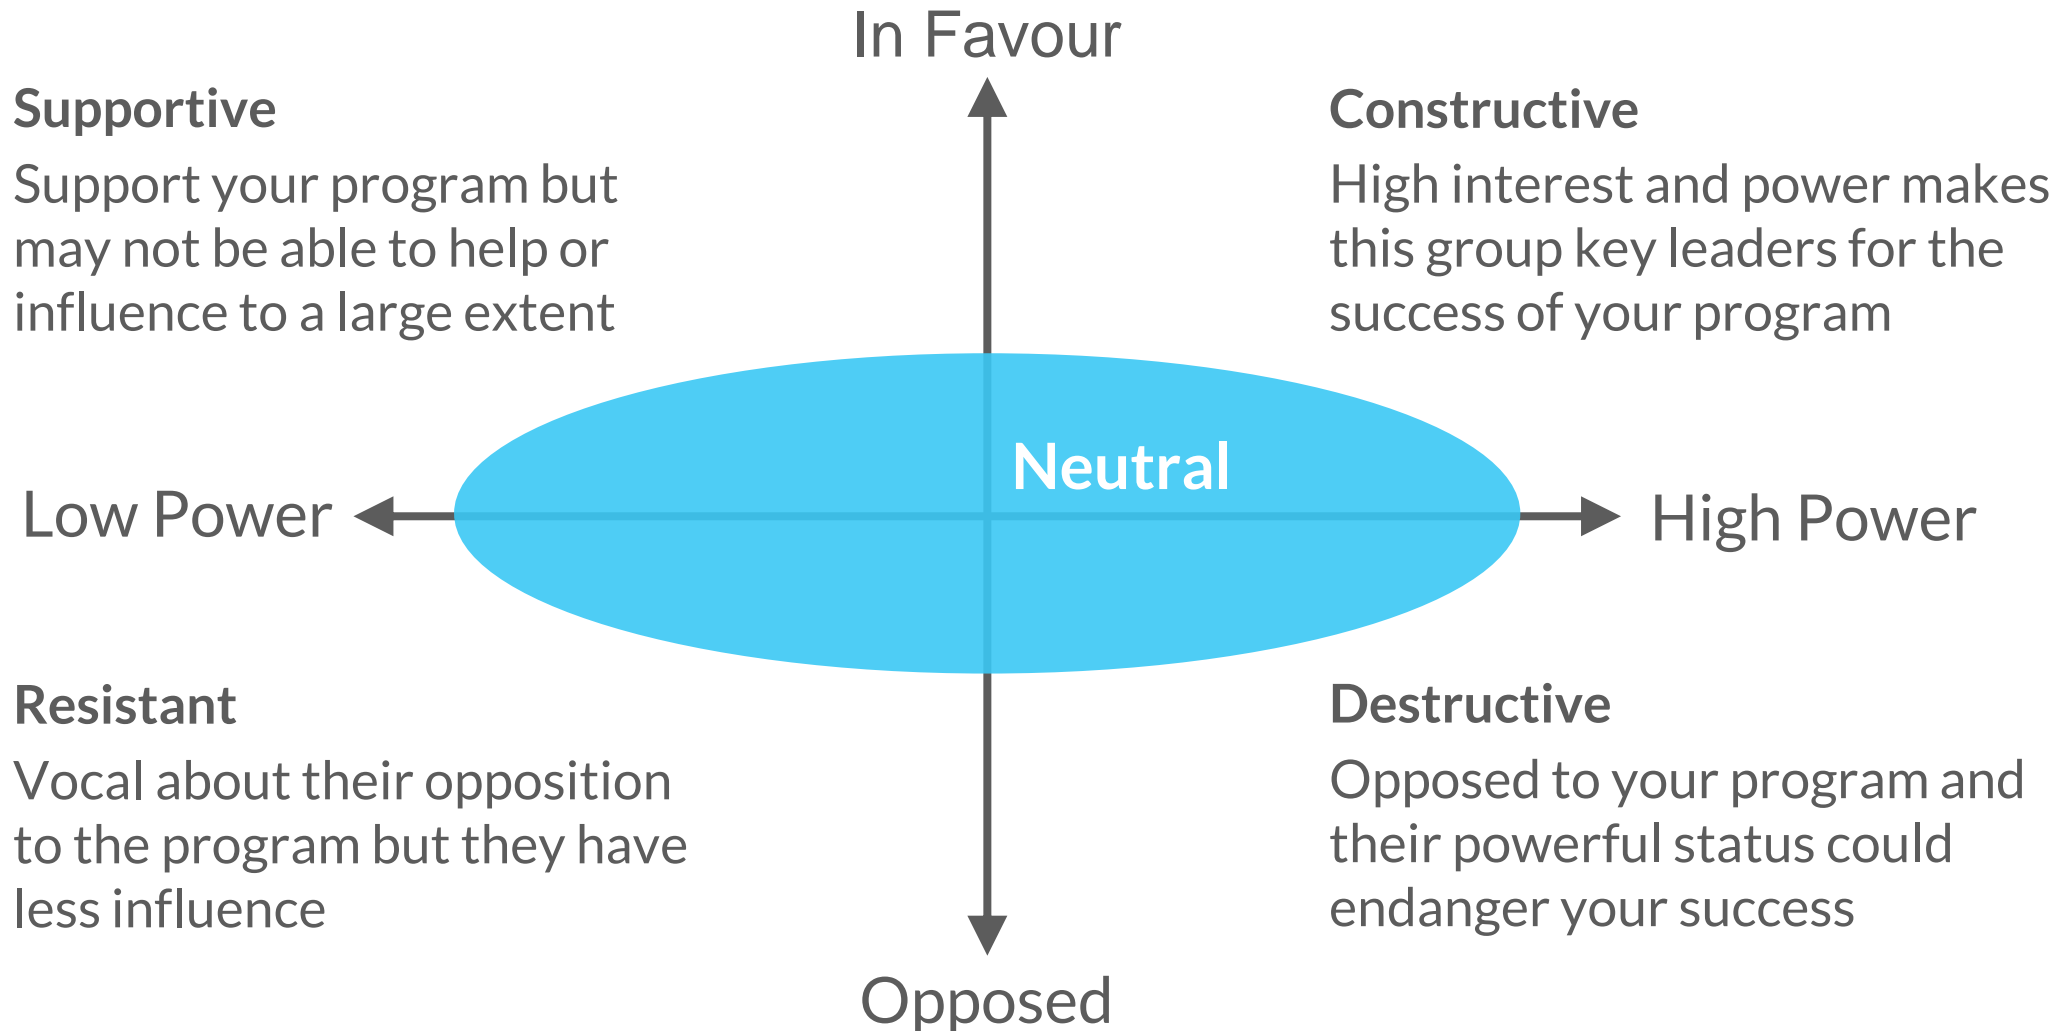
In Favour

Supportive

Support your program but may not be able to help or influence to a large extent

Constructive

High interest and power makes this group key leaders for the success of your program

Low Power

Neutral

High Power

Resistant

Vocal about their opposition to the program but they have less influence

Destructive

Opposed to your program and their powerful status could endanger your success

Opposed